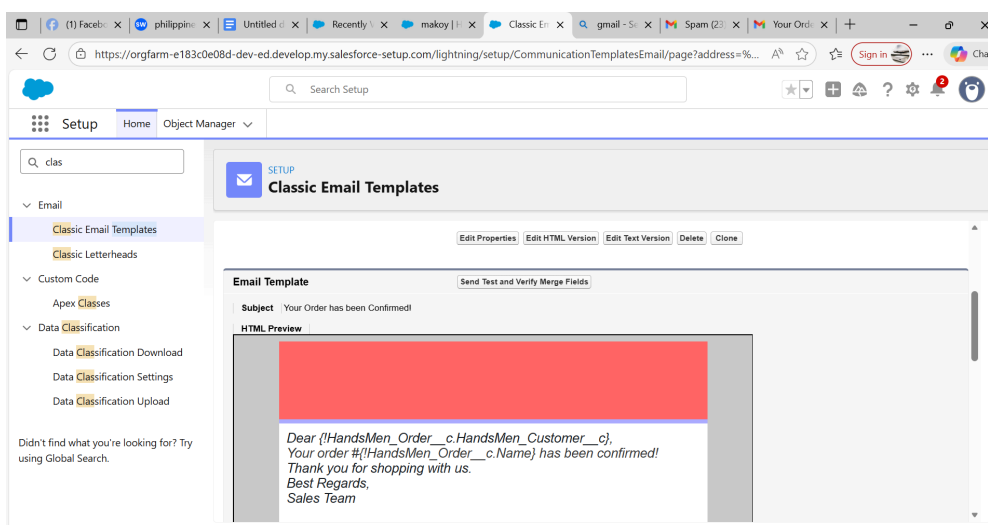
(1) Facebo | philippine | Untitled d | Recently | makoy | H | Classic Em | gmail - Se | Spam (23 | Your Orde | +

https://orgfarm-e183c0e08d-dev-ed.develop.my.salesforce-setup.com/lightning/setup/CommunicationTemplatesEmail/page?address=%...

Sign in

Search Setup

Setup Home Object Manager

clas

Email
Classic Email Templates
Classic Letterheads
Custom Code
Apex Classes
Data Classification
Data Classification Download
Data Classification Settings
Data Classification Upload

Didn't find what you're looking for? Try using Global Search.

SETUP
Classic Email Templates

Edit Properties | Edit HTML Version | Edit Text Version | Delete | Clone

Email Template
Send Test and Verify Merge Fields

Subject Your Order has been Confirmed!

HTML Preview

Dear {!HandsMen_Order__c.HandsMen_Customer__c},
Your order #{!HandsMen_Order__c.Name} has been confirmed!
Thank you for shopping with us.
Best Regards,
Sales Team